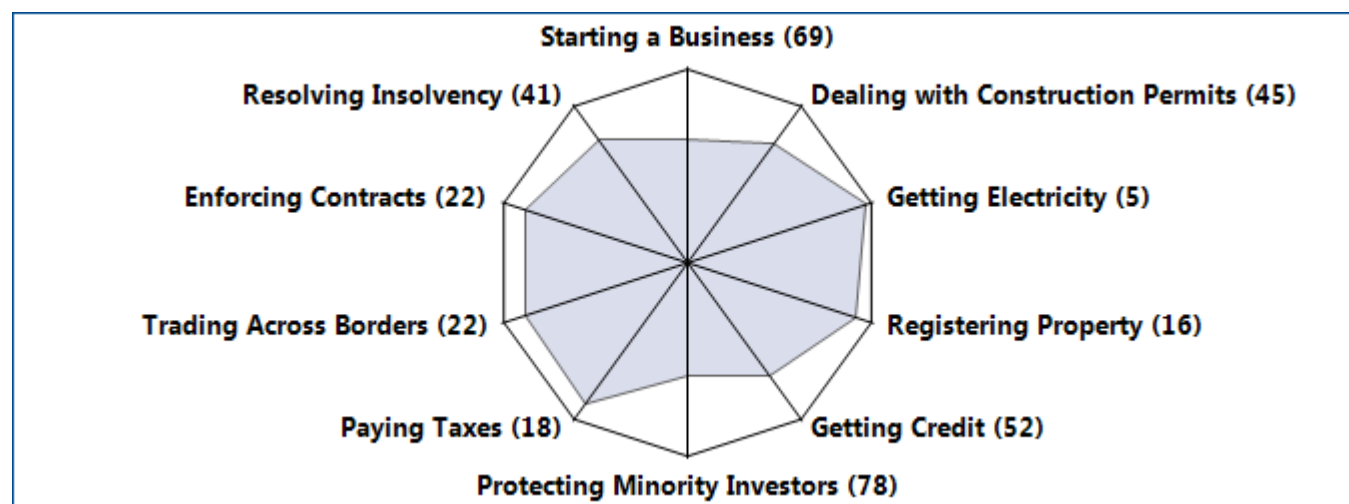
Starting a Business (69)
Resolving Insolvency (41)
Dealing with Construction Permits (45)
Enforcing Contracts (22)
Getting Electricity (5)
Trading Across Borders (22)
Registering Property (16)
Paying Taxes (18)
Getting Credit (52)
Protecting Minority Investors (78)